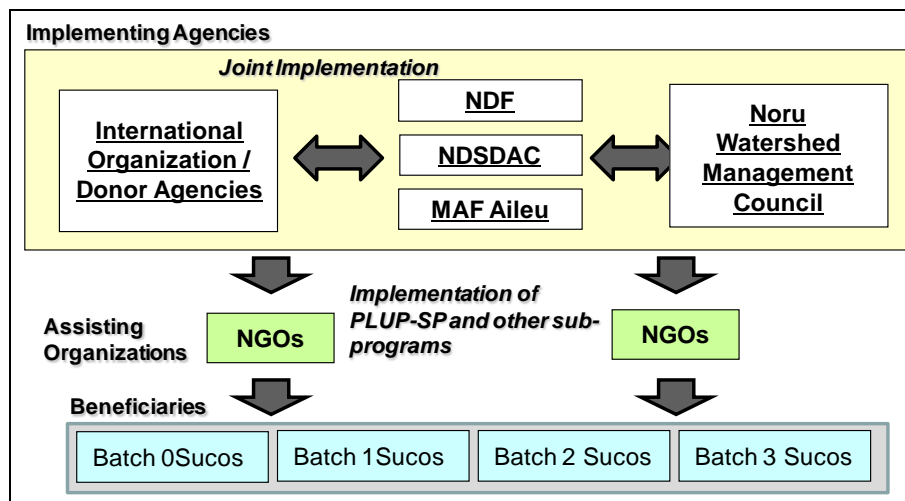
Implementing Agencies

Joint Implementation

International Organization / Donor Agencies

NDF

NDSDAC

MAF Aileu

Noru Watershed Management Council

Assisting Organizations

NGOs

Implementation of PLUP-SP and other sub-programs

NGOs

Beneficiaries

Batch 0Sucos

Batch 1Sucos

Batch 2 Sucos

Batch 3 Sucos